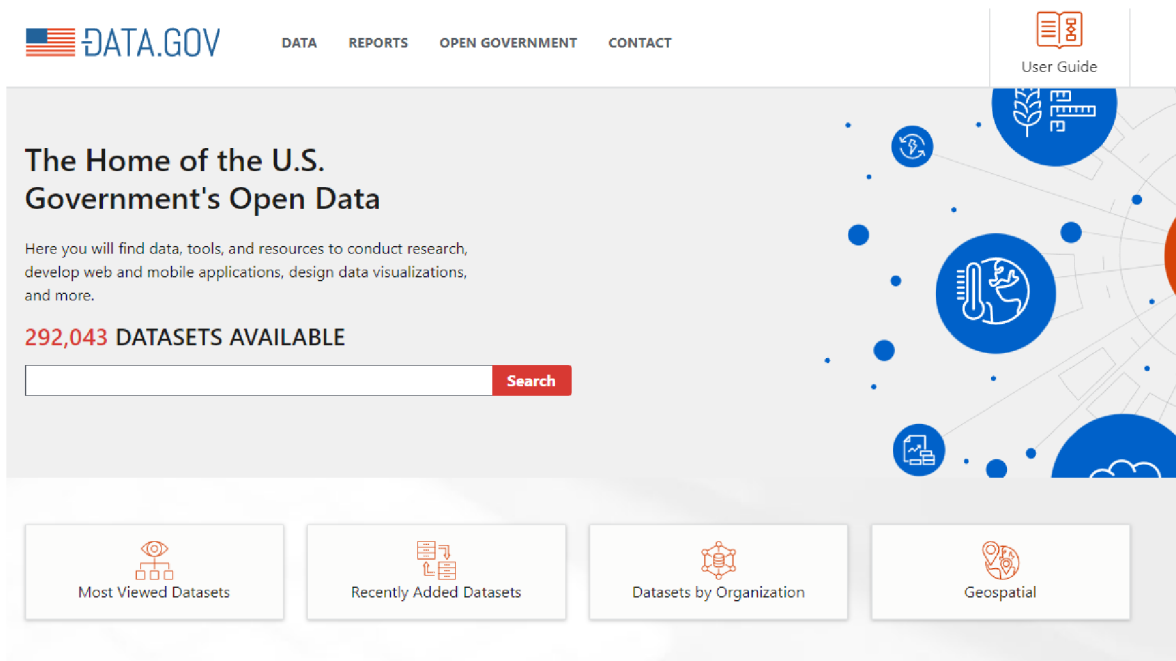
DATA.GOV

DATA REPORTS OPEN GOVERNMENT CONTACT

User Guide

The Home of the U.S. Government's Open Data

Here you will find data, tools, and resources to conduct research, develop web and mobile applications, design data visualizations, and more.

292,043 DATASETS AVAILABLE

Search

Most Viewed Datasets

Recently Added Datasets

Datasets by Organization

Geospatial